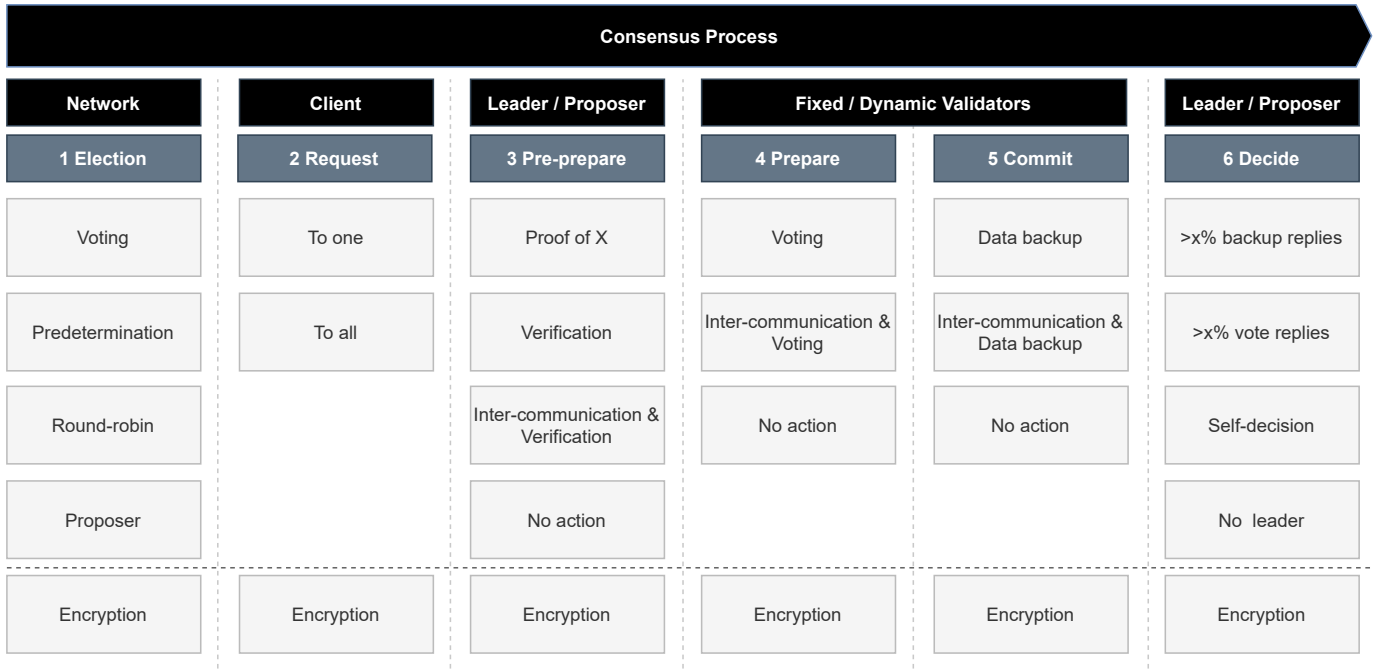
Consensus Process

| Network | Client | Leader / Proposer | Fixed / Dynamic Validators | | Leader / Proposer |
|---|---|---|---|---|---|
| 1 Election | 2 Request | 3 Pre-prepare | 4 Prepare | 5 Commit | 6 Decide |
| Voting | To one | Proof of X | Voting | Data backup | >x% backup replies |
| Predetermination | To all | Verification | Inter-communication & Voting | Inter-communication & Data backup | >x% vote replies |
| Round-robin | | Inter-communication & Verification | No action | No action | Self-decision |
| Proposer | | No action | | | No leader |
| Encryption | Encryption | Encryption | Encryption | Encryption | Encryption |